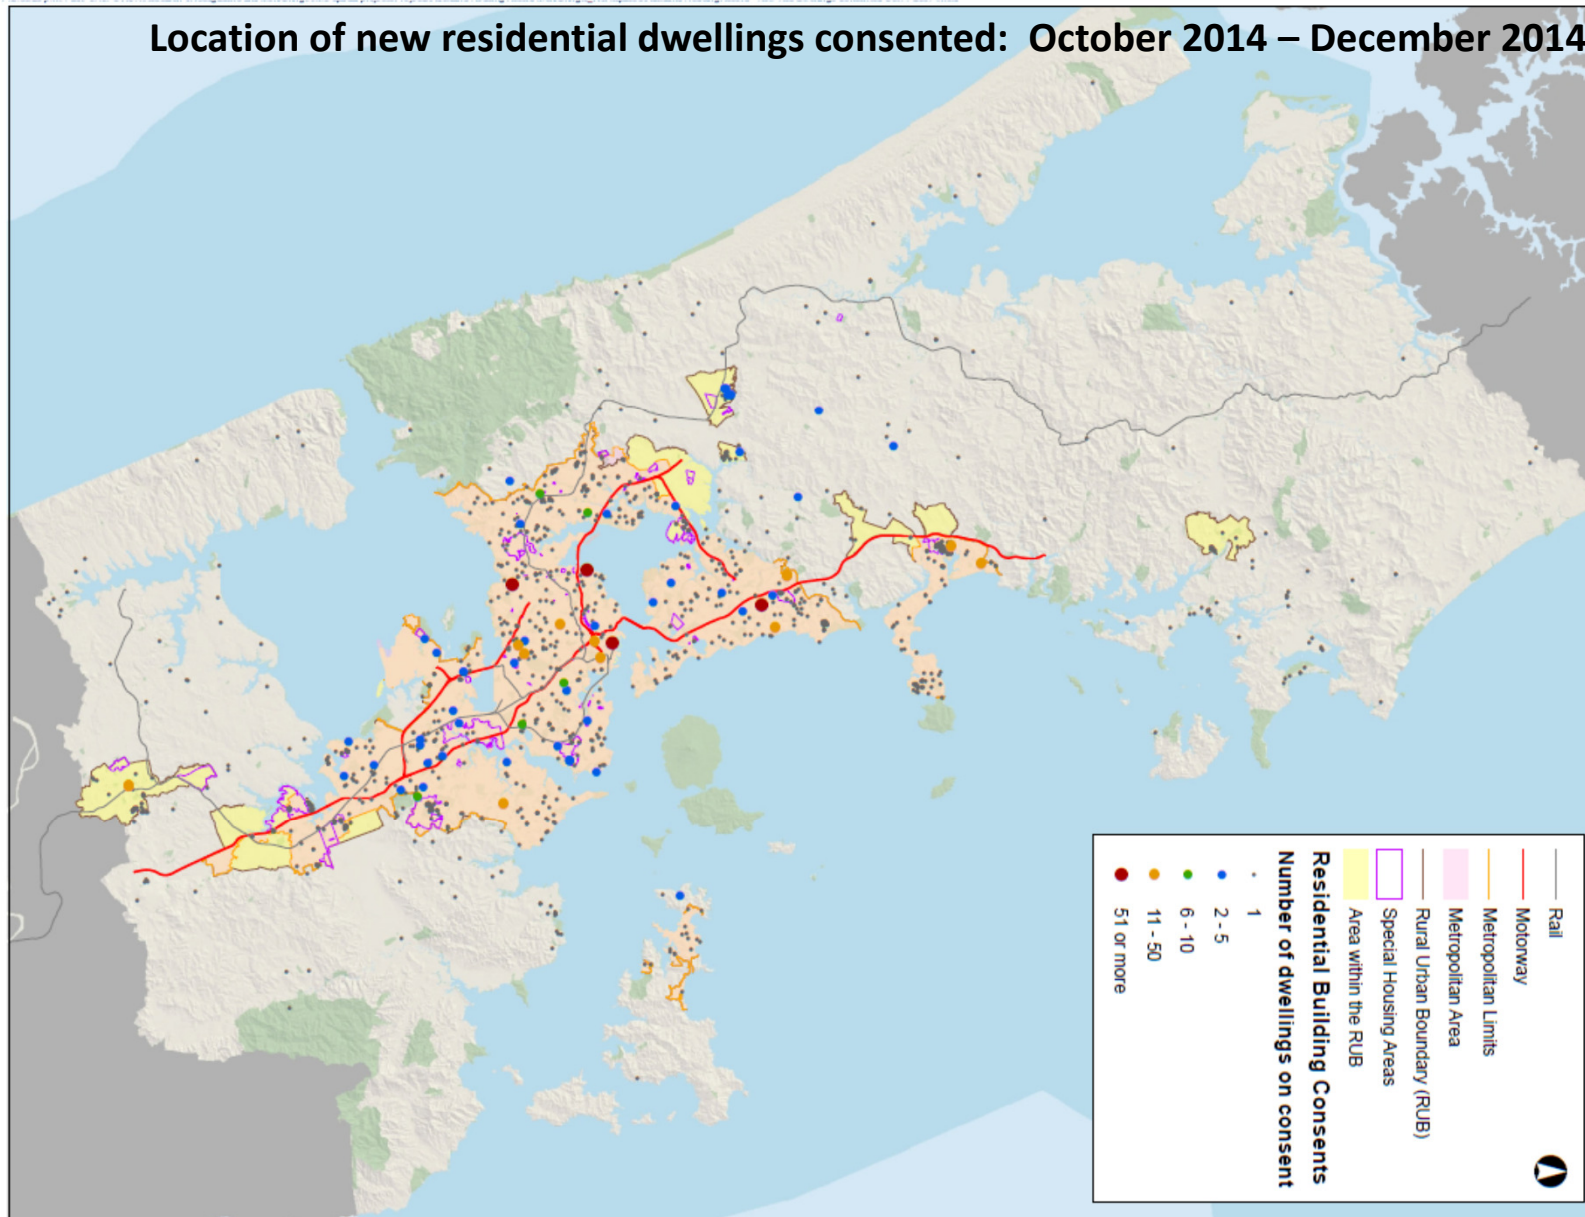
Location of new residential dwellings consented: October 2014 – December 2014

Rail
Motorway
Metropolitan Limits
Metropolitan Area
Rural Urban Boundary (RUB)
Special Housing Areas
Area within the RUB

Residential Building Consents
Number of dwellings on consent
1
2 - 5
6 - 10
11 - 50
51 or more